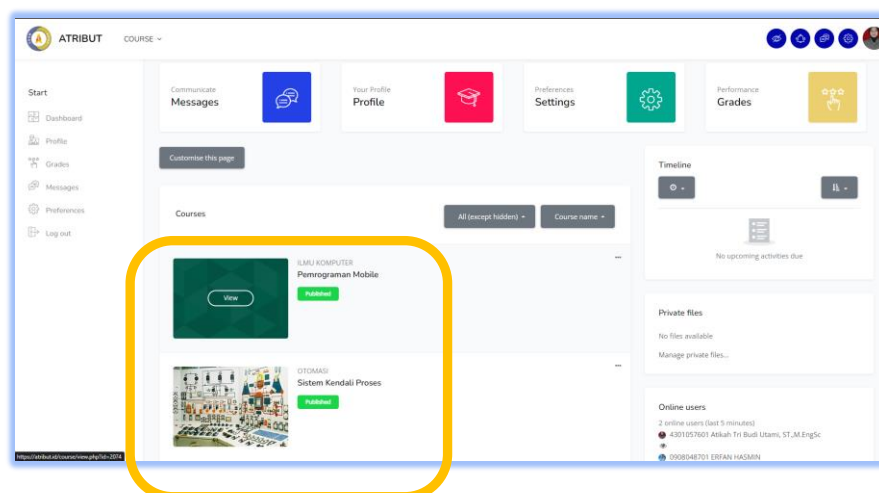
ATRIBUT COURSE

Start
Dashboard
Profile
Grades
Messages
Preferences
Log out

Communicate
Messages

Your Profile
Profile

Preferences
Settings

Performance
Grades

Customise this page

Courses

All (except hidden)

Course name

ILMU KOMPUTER
Pemrograman Mobile
Published
View

OTOMASI
Sistem Kendali Proses
Published

Timeline

No upcoming activities due

Private files
No files available
Manage private files...

Online users
2 online users (last 5 minutes)
4301057601 Atikah Tri Budi Utami, ST.,M.EngSc
0908048701 ERFAN HASMIN

https://atribut.id/course/view.php?id=2074